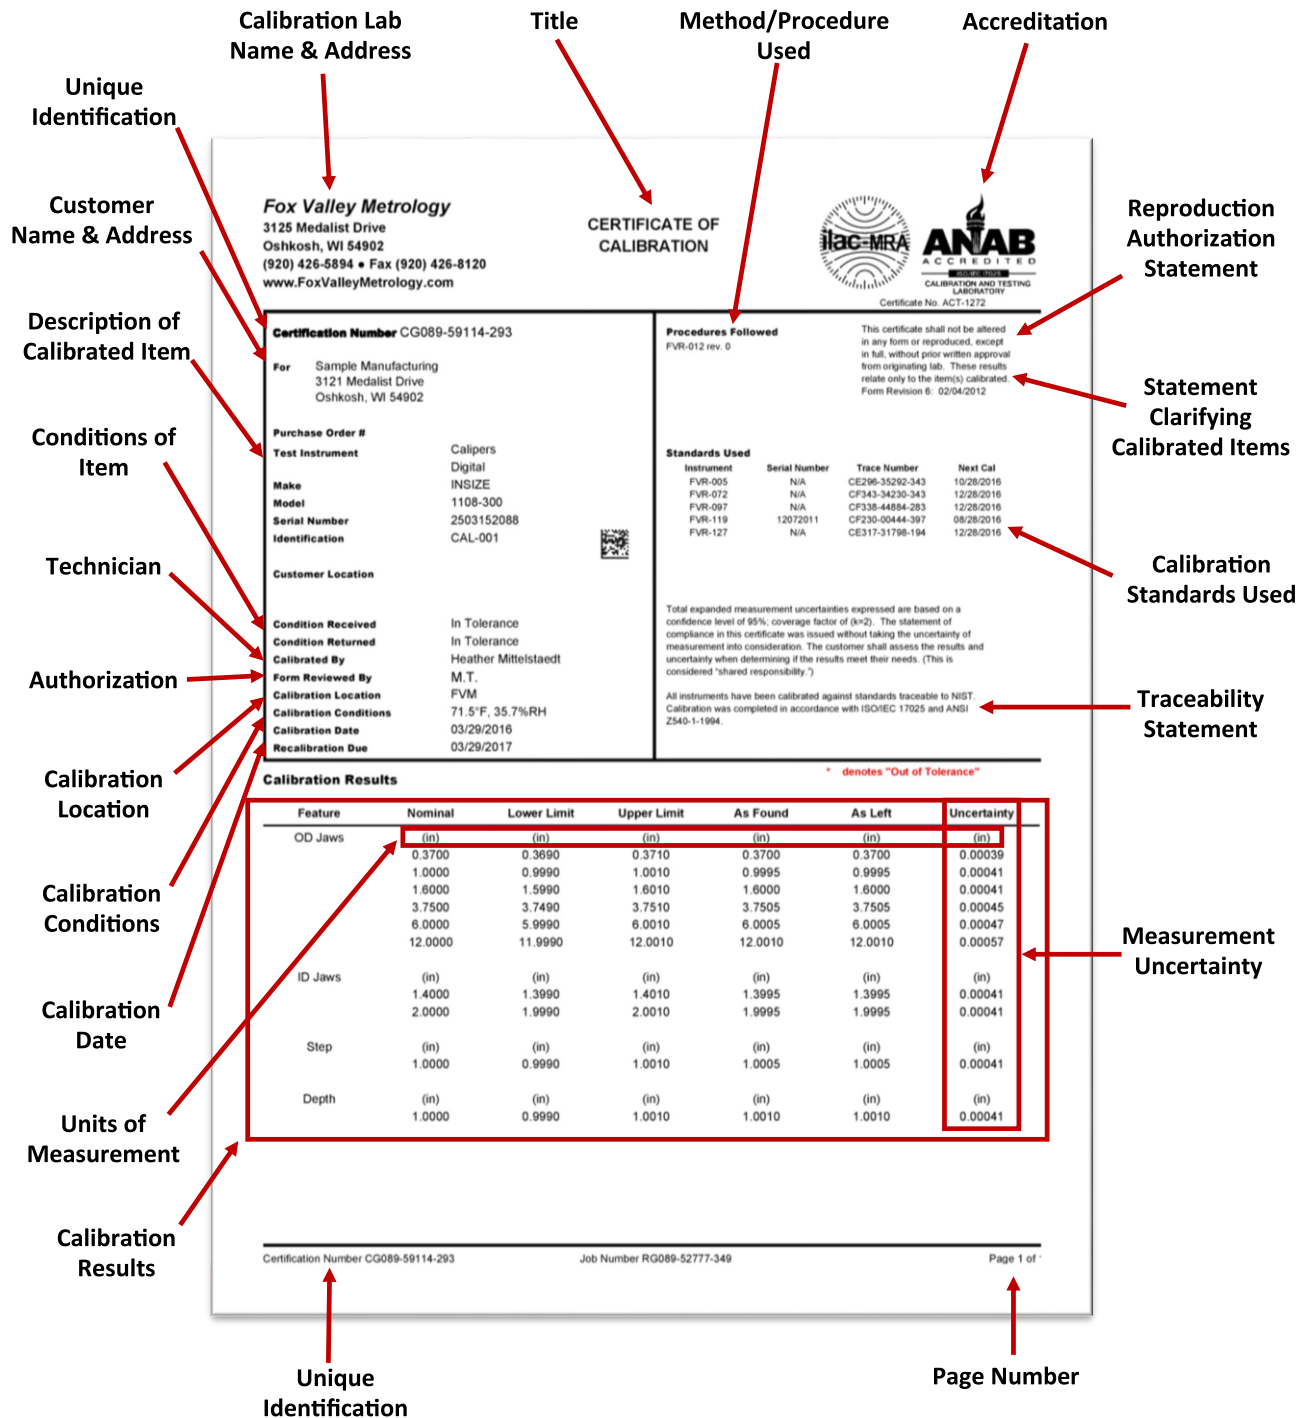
Calibration Lab Name & Address

Title

Method/Procedure Used

Accreditation

Unique Identification

Customer Name & Address

Description of Calibrated Item

Conditions of Item

Technician

Authorization

Calibration Location

Calibration Conditions

Calibration Date

Units of Measurement

Calibration Results

Reproduction Authorization Statement

Statement Clarifying Calibrated Items

Calibration Standards Used

Traceability Statement

Measurement Uncertainty

Unique Identification

Page Number

Fox Valley Metrology
3125 Medalist Drive
Oshkosh, WI 54902
(920) 426-5894 • Fax (920) 426-8120
www.FoxValleyMetrology.com

CERTIFICATE OF CALIBRATION

ilac-MRA

ANAB ACCREDITED
ISO/IEC 17025
CALIBRATION AND TESTING LABORATORY
Certificate No. ACT-1272

Certification Number CG089-59114-293

For Sample Manufacturing
3121 Medalist Drive
Oshkosh, WI 54902

Purchase Order #
Test Instrument Calipers Digital
Make INSIZE
Model 1108-300
Serial Number 2503152088
Identification CAL-001

Customer Location

Condition Received In Tolerance
Condition Returned In Tolerance
Calibrated By Heather Mittelstaedt
Form Reviewed By M.T.
Calibration Location FVM
Calibration Conditions 71.5°F, 35.7%RH
Calibration Date 03/29/2016
Recalibration Due 03/29/2017

Procedures Followed
FVR-012 rev. 0

This certificate shall not be altered in any form or reproduced, except in full, without prior written approval from originating lab. These results relate only to the item(s) calibrated.
Form Revision 6: 02/04/2012

Standards Used

| Instrument | Serial Number | Trace Number | Next Cal |
|---|---|---|---|
| FVR-005 | N/A | CE296-35292-343 | 10/28/2016 |
| FVR-072 | N/A | CF343-34230-343 | 12/28/2016 |
| FVR-097 | N/A | CF338-44884-283 | 12/28/2016 |
| FVR-119 | 12072011 | CF230-00444-397 | 08/28/2016 |
| FVR-127 | N/A | CE317-31798-194 | 12/28/2016 |

Total expanded measurement uncertainties expressed are based on a confidence level of 95%; coverage factor of (k=2). The statement of compliance in this certificate was issued without taking the uncertainty of measurement into consideration. The customer shall assess the results and uncertainty when determining if the results meet their needs. (This is considered "shared responsibility.")

All instruments have been calibrated against standards traceable to NIST. Calibration was completed in accordance with ISO/IEC 17025 and ANSI Z540-1-1994.

Calibration Results

* denotes "Out of Tolerance"

| Feature | Nominal | Lower Limit | Upper Limit | As Found | As Left | Uncertainty |
|---|---|---|---|---|---|---|
| OD Jaws | (in) | (in) | (in) | (in) | (in) | (in) |
| | 0.3700 | 0.3690 | 0.3710 | 0.3700 | 0.3700 | 0.00039 |
| | 1.0000 | 0.9990 | 1.0010 | 0.9995 | 0.9995 | 0.00041 |
| | 1.6000 | 1.5990 | 1.6010 | 1.6000 | 1.6000 | 0.00041 |
| | 3.7500 | 3.7490 | 3.7510 | 3.7505 | 3.7505 | 0.00045 |
| | 6.0000 | 5.9990 | 6.0010 | 6.0005 | 6.0005 | 0.00047 |
| | 12.0000 | 11.9990 | 12.0010 | 12.0010 | 12.0010 | 0.00057 |
| ID Jaws | (in) | (in) | (in) | (in) | (in) | (in) |
| | 1.4000 | 1.3990 | 1.4010 | 1.3995 | 1.3995 | 0.00041 |
| | 2.0000 | 1.9990 | 2.0010 | 1.9995 | 1.9995 | 0.00041 |
| Step | (in) | (in) | (in) | (in) | (in) | (in) |
| | 1.0000 | 0.9990 | 1.0010 | 1.0005 | 1.0005 | 0.00041 |
| Depth | (in) | (in) | (in) | (in) | (in) | (in) |
| | 1.0000 | 0.9990 | 1.0010 | 1.0010 | 1.0010 | 0.00041 |

Certification Number CG089-59114-293 Job Number RG089-52777-349 Page 1 of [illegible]